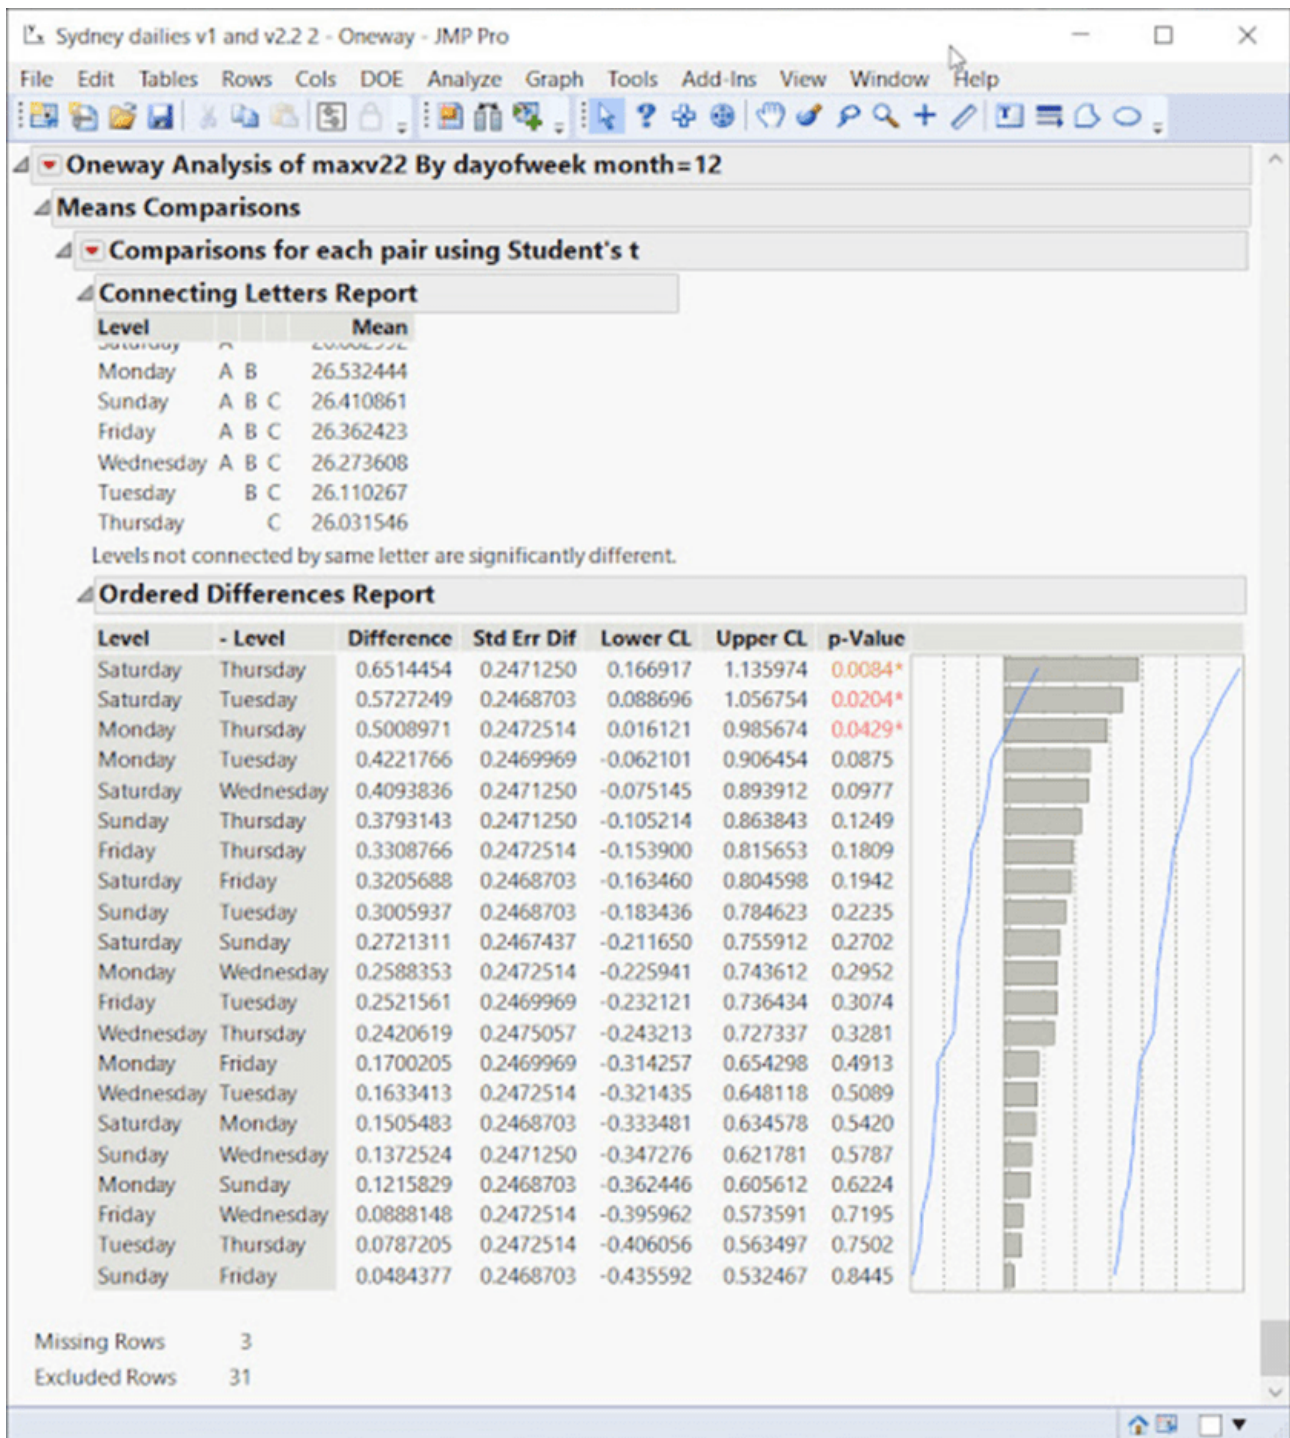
Sydney dailies v1 and v2.2 2 - Oneway - JMP Pro

File Edit Tables Rows Cols DOE Analyze Graph Tools Add-Ins View Window Help

Oneway Analysis of maxv22 By dayofweek month=12

Means Comparisons

Comparisons for each pair using Student's t

Connecting Letters Report

| Level | | | | Mean |
|---|---|---|---|---|
| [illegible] | A | | | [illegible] |
| Monday | A | B | | 26.532444 |
| Sunday | A | B | C | 26.410861 |
| Friday | A | B | C | 26.362423 |
| Wednesday | A | B | C | 26.273608 |
| Tuesday | | B | C | 26.110267 |
| Thursday | | | C | 26.031546 |

Levels not connected by same letter are significantly different.

Ordered Differences Report

| Level | - Level | Difference | Std Err Dif | Lower CL | Upper CL | p-Value |
|---|---|---|---|---|---|---|
| Saturday | Thursday | 0.6514454 | 0.2471250 | 0.166917 | 1.135974 | 0.0084* |
| Saturday | Tuesday | 0.5727249 | 0.2468703 | 0.088696 | 1.056754 | 0.0204* |
| Monday | Thursday | 0.5008971 | 0.2472514 | 0.016121 | 0.985674 | 0.0429* |
| Monday | Tuesday | 0.4221766 | 0.2469969 | -0.062101 | 0.906454 | 0.0875 |
| Saturday | Wednesday | 0.4093836 | 0.2471250 | -0.075145 | 0.893912 | 0.0977 |
| Sunday | Thursday | 0.3793143 | 0.2471250 | -0.105214 | 0.863843 | 0.1249 |
| Friday | Thursday | 0.3308766 | 0.2472514 | -0.153900 | 0.815653 | 0.1809 |
| Saturday | Friday | 0.3205688 | 0.2468703 | -0.163460 | 0.804598 | 0.1942 |
| Sunday | Tuesday | 0.3005937 | 0.2468703 | -0.183436 | 0.784623 | 0.2235 |
| Saturday | Sunday | 0.2721311 | 0.2467437 | -0.211650 | 0.755912 | 0.2702 |
| Monday | Wednesday | 0.2588353 | 0.2472514 | -0.225941 | 0.743612 | 0.2952 |
| Friday | Tuesday | 0.2521561 | 0.2469969 | -0.232121 | 0.736434 | 0.3074 |
| Wednesday | Thursday | 0.2420619 | 0.2475057 | -0.243213 | 0.727337 | 0.3281 |
| Monday | Friday | 0.1700205 | 0.2469969 | -0.314257 | 0.654298 | 0.4913 |
| Wednesday | Tuesday | 0.1633413 | 0.2472514 | -0.321435 | 0.648118 | 0.5089 |
| Saturday | Monday | 0.1505483 | 0.2468703 | -0.333481 | 0.634578 | 0.5420 |
| Sunday | Wednesday | 0.1372524 | 0.2471250 | -0.347276 | 0.621781 | 0.5787 |
| Monday | Sunday | 0.1215829 | 0.2468703 | -0.362446 | 0.605612 | 0.6224 |
| Friday | Wednesday | 0.0888148 | 0.2472514 | -0.395962 | 0.573591 | 0.7195 |
| Tuesday | Thursday | 0.0787205 | 0.2472514 | -0.406056 | 0.563497 | 0.7502 |
| Sunday | Friday | 0.0484377 | 0.2468703 | -0.435592 | 0.532467 | 0.8445 |

Missing Rows 3
Excluded Rows 31